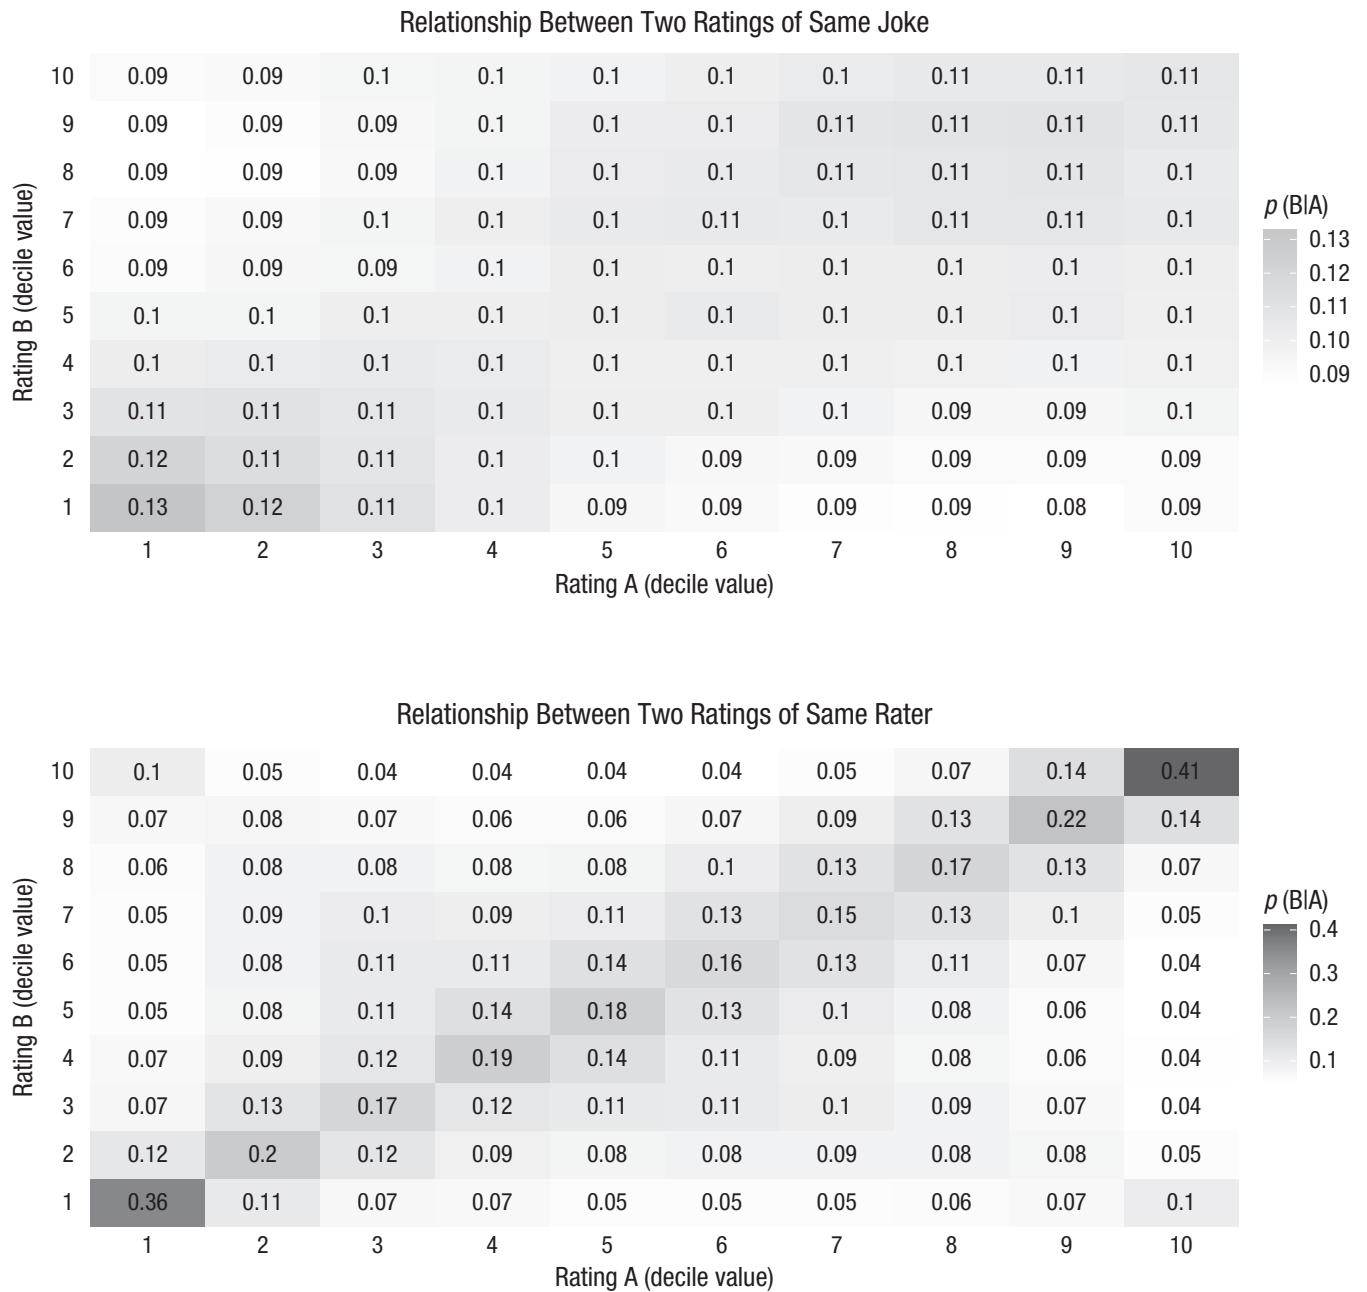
Relationship Between Two Ratings of Same Joke

| Rating B (decile value) | 1 | 2 | 3 | 4 | 5 | 6 | 7 | 8 | 9 | 10 |
|---|---|---|---|---|---|---|---|---|---|---|
| 10 | 0.09 | 0.09 | 0.1 | 0.1 | 0.1 | 0.1 | 0.1 | 0.11 | 0.11 | 0.11 |
| 9 | 0.09 | 0.09 | 0.09 | 0.1 | 0.1 | 0.1 | 0.11 | 0.11 | 0.11 | 0.11 |
| 8 | 0.09 | 0.09 | 0.09 | 0.1 | 0.1 | 0.1 | 0.11 | 0.11 | 0.11 | 0.1 |
| 7 | 0.09 | 0.09 | 0.1 | 0.1 | 0.1 | 0.11 | 0.1 | 0.11 | 0.11 | 0.1 |
| 6 | 0.09 | 0.09 | 0.09 | 0.1 | 0.1 | 0.1 | 0.1 | 0.1 | 0.1 | 0.1 |
| 5 | 0.1 | 0.1 | 0.1 | 0.1 | 0.1 | 0.1 | 0.1 | 0.1 | 0.1 | 0.1 |
| 4 | 0.1 | 0.1 | 0.1 | 0.1 | 0.1 | 0.1 | 0.1 | 0.1 | 0.1 | 0.1 |
| 3 | 0.11 | 0.11 | 0.11 | 0.1 | 0.1 | 0.1 | 0.1 | 0.09 | 0.09 | 0.1 |
| 2 | 0.12 | 0.11 | 0.11 | 0.1 | 0.1 | 0.09 | 0.09 | 0.09 | 0.09 | 0.09 |
| 1 | 0.13 | 0.12 | 0.11 | 0.1 | 0.09 | 0.09 | 0.09 | 0.09 | 0.08 | 0.09 |

Rating A (decile value)

$p$ (B|A)
0.13
0.12
0.11
0.10
0.09

Relationship Between Two Ratings of Same Rater

| Rating B (decile value) | 1 | 2 | 3 | 4 | 5 | 6 | 7 | 8 | 9 | 10 |
|---|---|---|---|---|---|---|---|---|---|---|
| 10 | 0.1 | 0.05 | 0.04 | 0.04 | 0.04 | 0.04 | 0.05 | 0.07 | 0.14 | 0.41 |
| 9 | 0.07 | 0.08 | 0.07 | 0.06 | 0.06 | 0.07 | 0.09 | 0.13 | 0.22 | 0.14 |
| 8 | 0.06 | 0.08 | 0.08 | 0.08 | 0.08 | 0.1 | 0.13 | 0.17 | 0.13 | 0.07 |
| 7 | 0.05 | 0.09 | 0.1 | 0.09 | 0.11 | 0.13 | 0.15 | 0.13 | 0.1 | 0.05 |
| 6 | 0.05 | 0.08 | 0.11 | 0.11 | 0.14 | 0.16 | 0.13 | 0.11 | 0.07 | 0.04 |
| 5 | 0.05 | 0.08 | 0.11 | 0.14 | 0.18 | 0.13 | 0.1 | 0.08 | 0.06 | 0.04 |
| 4 | 0.07 | 0.09 | 0.12 | 0.19 | 0.14 | 0.11 | 0.09 | 0.08 | 0.06 | 0.04 |
| 3 | 0.07 | 0.13 | 0.17 | 0.12 | 0.11 | 0.11 | 0.1 | 0.09 | 0.07 | 0.04 |
| 2 | 0.12 | 0.2 | 0.12 | 0.09 | 0.08 | 0.08 | 0.09 | 0.08 | 0.08 | 0.05 |
| 1 | 0.36 | 0.11 | 0.07 | 0.07 | 0.05 | 0.05 | 0.05 | 0.06 | 0.07 | 0.1 |

Rating A (decile value)

$p$ (B|A)
0.4
0.3
0.2
0.1